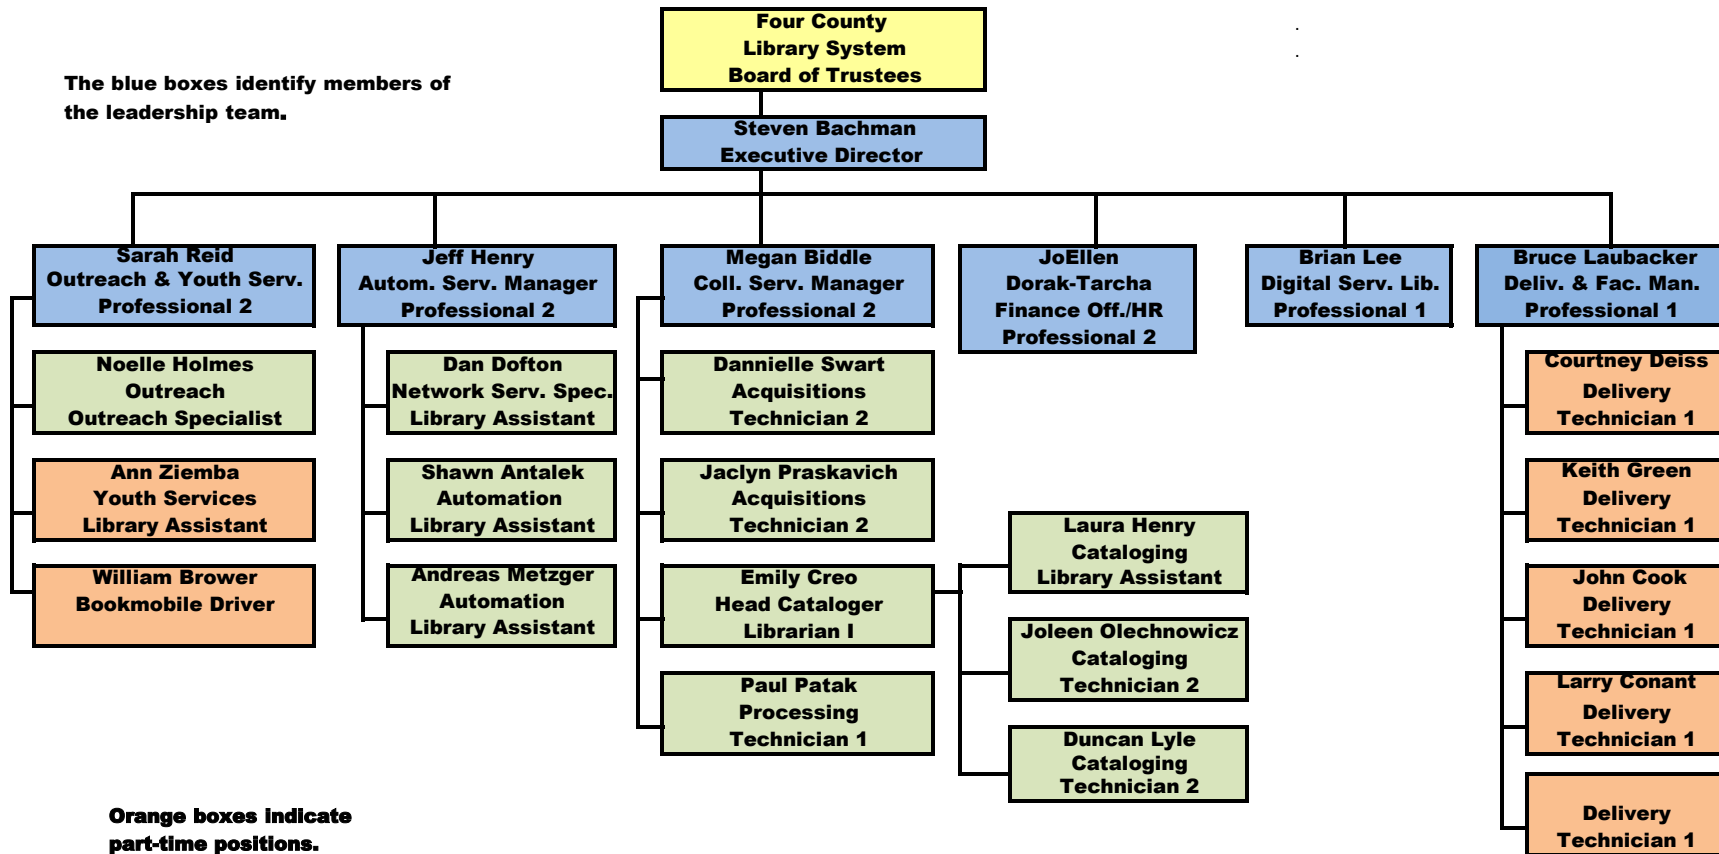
Four County
Library System
Board of Trustees

The blue boxes identify members of the leadership team.

Steven Bachman
Executive Director

Sarah Reid
Outreach & Youth Serv.
Professional 2

Noelle Holmes
Outreach
Outreach Specialist

Ann Ziemba
Youth Services
Library Assistant

William Brower
Bookmobile Driver

Jeff Henry
Autom. Serv. Manager
Professional 2

Dan Dofton
Network Serv. Spec.
Library Assistant

Shawn Antalek
Automation
Library Assistant

Andreas Metzger
Automation
Library Assistant

Megan Biddle
Coll. Serv. Manager
Professional 2

Dannielle Swart
Acquisitions
Technician 2

Jaclyn Praskavich
Acquisitions
Technician 2

Emily Creo
Head Cataloger
Librarian I

Paul Patak
Processing
Technician 1

Laura Henry
Cataloging
Library Assistant

Joleen Olechnowicz
Cataloging
Technician 2

Duncan Lyle
Cataloging
Technician 2

JoEllen
Dorak-Tarcha
Finance Off./HR
Professional 2

Brian Lee
Digital Serv. Lib.
Professional 1

Bruce Laubacker
Deliv. & Fac. Man.
Professional 1

Courtney Deiss
Delivery
Technician 1

Keith Green
Delivery
Technician 1

John Cook
Delivery
Technician 1

Larry Conant
Delivery
Technician 1

Delivery
Technician 1

Orange boxes indicate part-time positions.